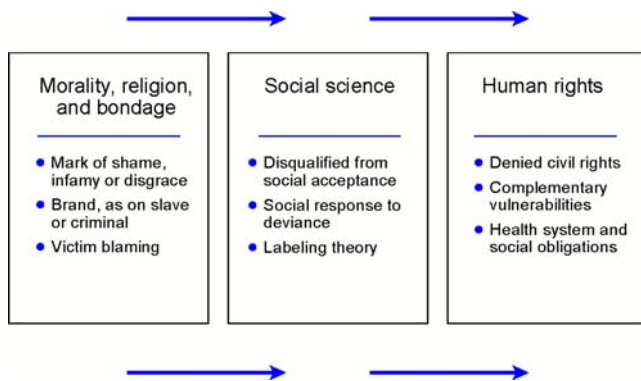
Morality, religion, and bondage

- Mark of shame, infamy or disgrace
- Brand, as on slave or criminal
- Victim blaming

Social science

- Disqualified from social acceptance
- Social response to deviance
- Labeling theory

Human rights

- Denied civil rights
- Complementary vulnerabilities
- Health system and social obligations